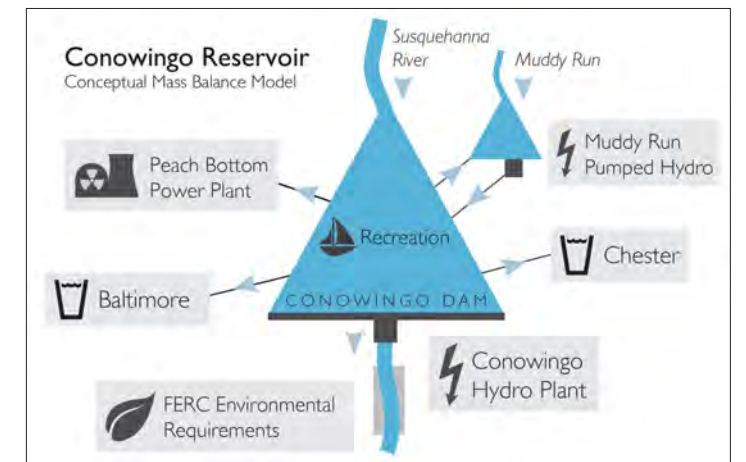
Conowingo Reservoir
Conceptual Mass Balance Model

Susquehanna River

Muddy Run

Peach Bottom Power Plant

Muddy Run Pumped Hydro

Recreation

Chester

Baltimore

CONOWINGO DAM

Conowingo Hydro Plant

FERC Environmental Requirements